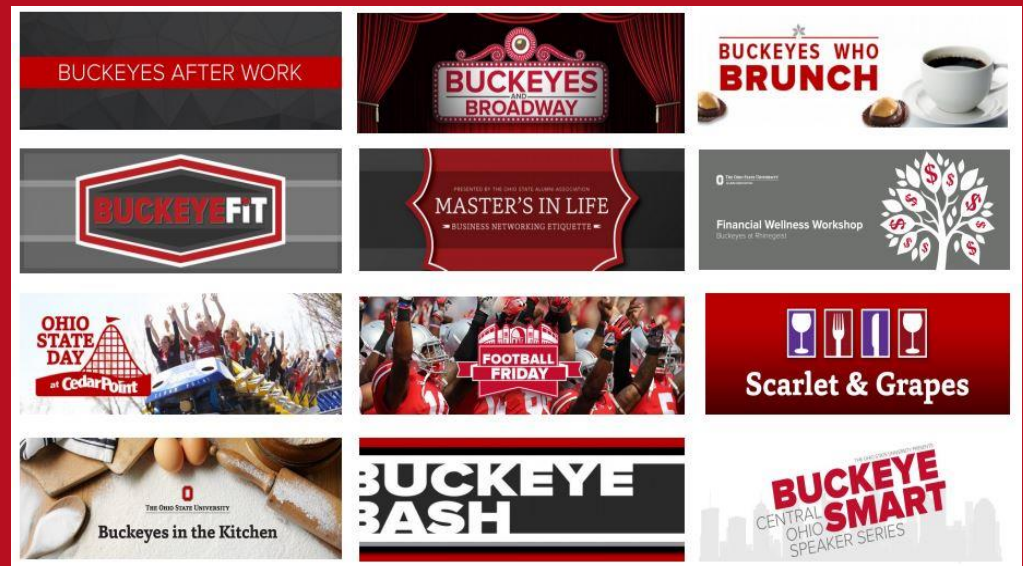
BUCKEYES AFTER WORK

BUCKEYES AND BROADWAY

BUCKEYES WHO BRUNCH

BUCKEYEFIT

PRESENTED BY THE OHIO STATE ALUMNI ASSOCIATION
MASTER'S IN LIFE
BUSINESS NETWORKING ETIQUETTE

THE OHIO STATE UNIVERSITY
Financial Wellness Workshop
Buckeyes at Rhinegeist

OHIO STATE DAY at CedarPoint

FOOTBALL FRIDAY

Scarlet & Grapes

THE OHIO STATE UNIVERSITY
Buckeyes in the Kitchen

BUCKEYE BASH

THE OHIO STATE UNIVERSITY PRESENTS
BUCKEYE SMART
CENTRAL OHIO SPEAKER SERIES